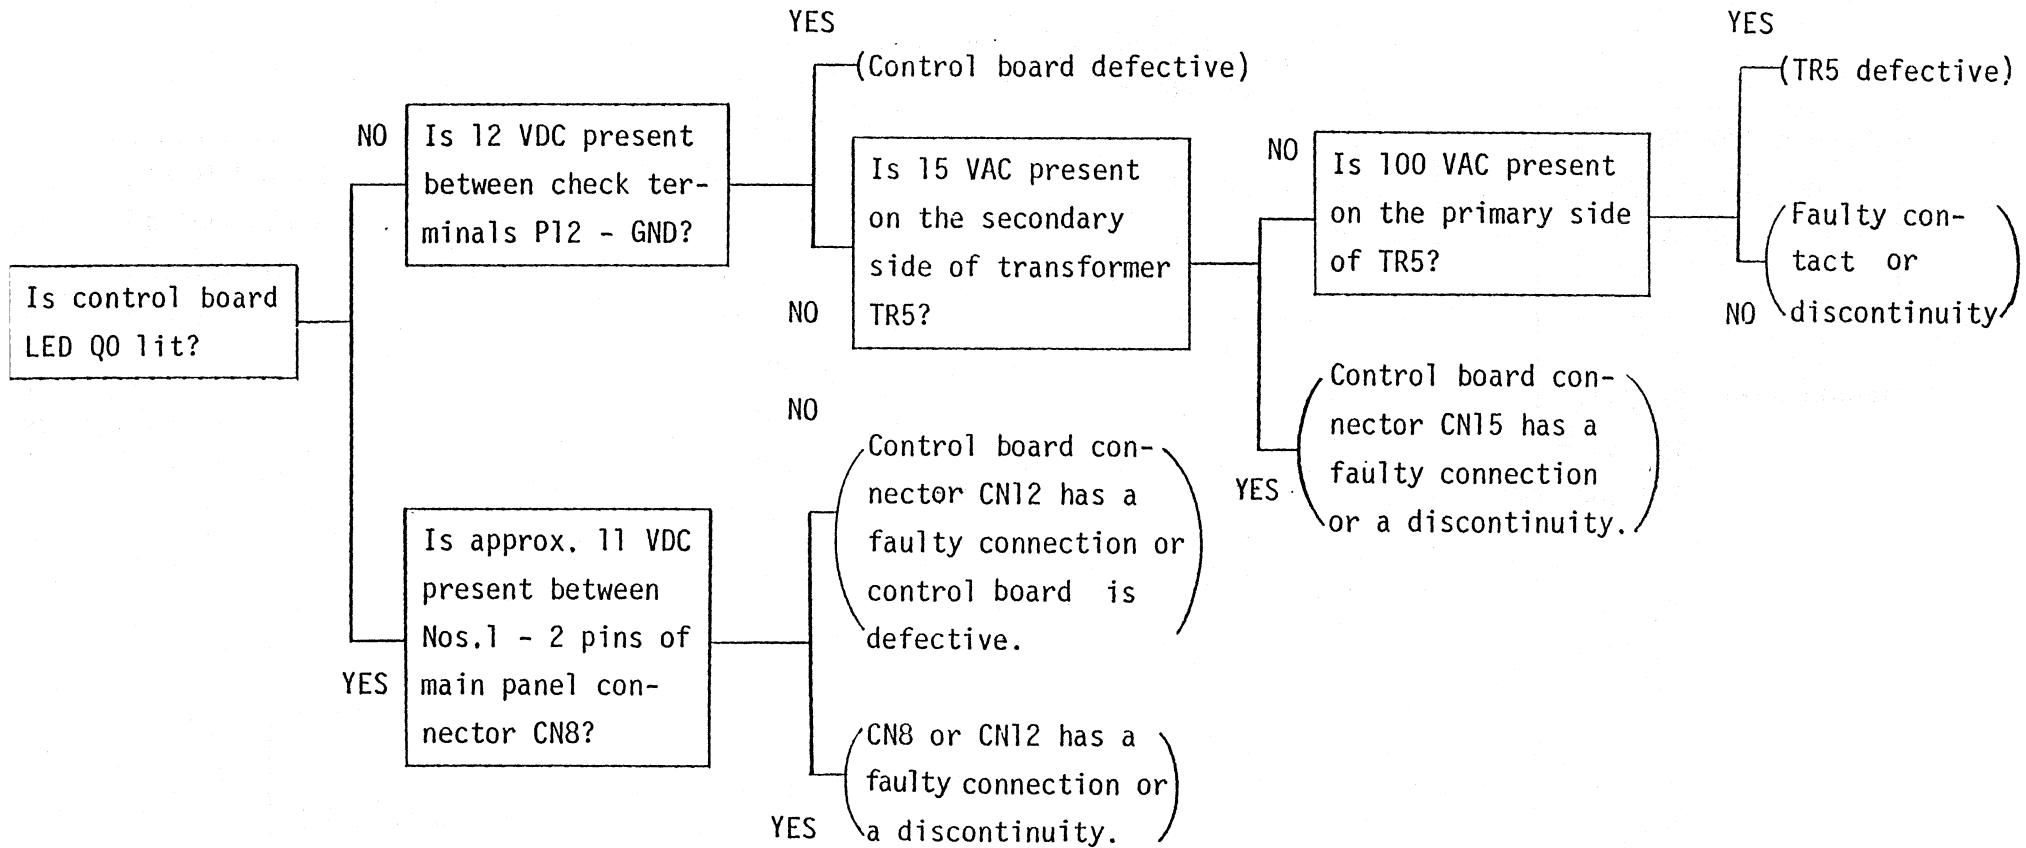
Is control board LED Q0 lit?

NO

Is 12 VDC present between check terminals P12 - GND?

YES

(Control board defective)

NO

Is 15 VAC present on the secondary side of transformer TR5?

NO

Is 100 VAC present on the primary side of TR5?

YES

(TR5 defective)

NO

(Faulty contact or discontinuity)

YES

(Control board connector CN15 has a faulty connection or a discontinuity.)

YES

Is approx. 11 VDC present between Nos.1 - 2 pins of main panel connector CN8?

NO

(Control board connector CN12 has a faulty connection or control board is defective.)

YES

(CN8 or CN12 has a faulty connection or a discontinuity.)